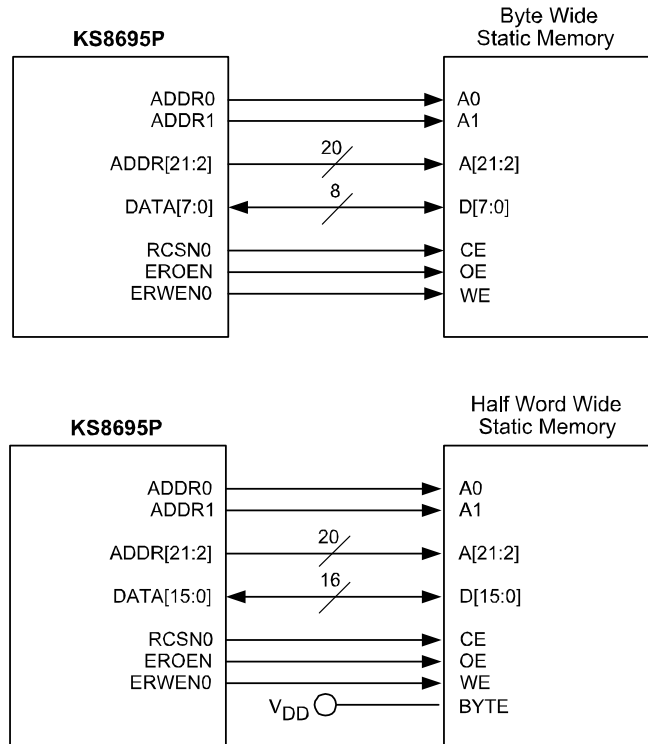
KS8695P

Byte Wide
Static Memory

ADDR0
ADDR1
ADDR[21:2]
DATA[7:0]
RCSN0
EROEN
ERWEN0

20
8

A0
A1
A[21:2]
D[7:0]
CE
OE
WE

KS8695P

Half Word Wide
Static Memory

ADDR0
ADDR1
ADDR[21:2]
DATA[15:0]
RCSN0
EROEN
ERWEN0

20
16

$V_{DD}$

A0
A1
A[21:2]
D[15:0]
CE
OE
WE
BYTE